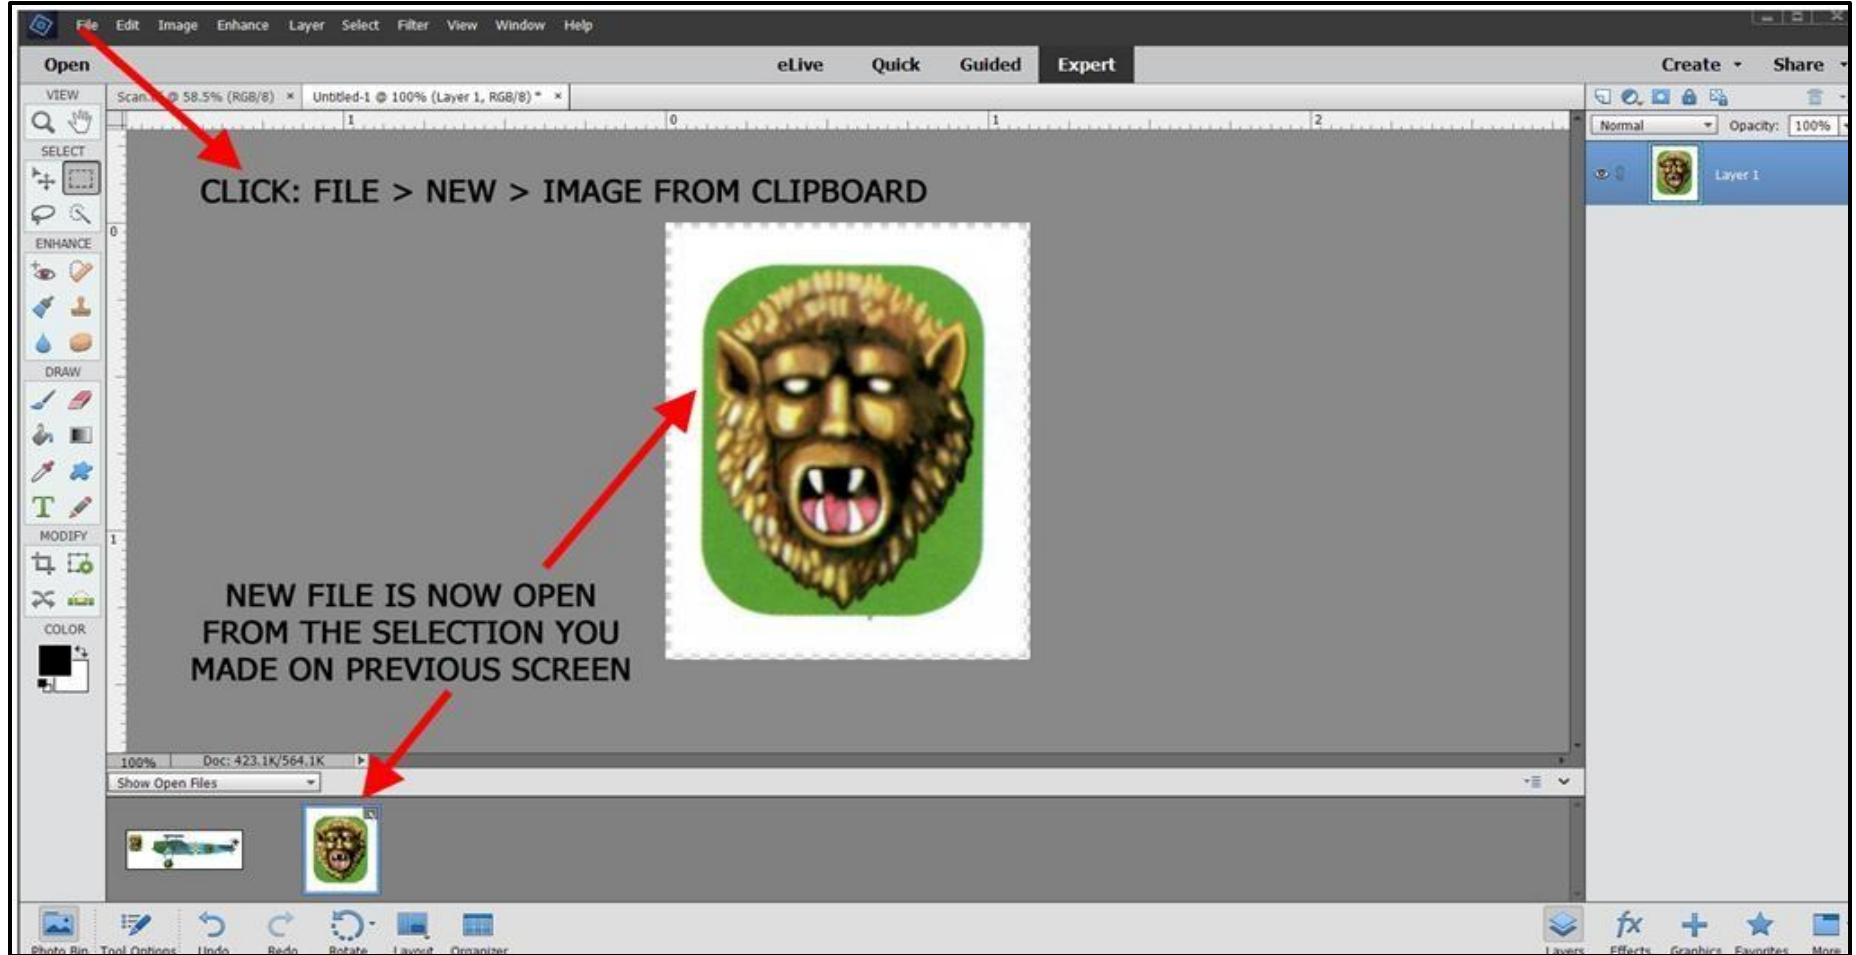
File Edit Image Enhance Layer Select Filter View Window Help

Open eLive Quick Guided Expert Create Share

VIEW

Scan... @ 58.5% (RGB/8) × Untitled-1 @ 100% (Layer 1, RGB/8) * ×

Normal Opacity: 100%

Layer 1

SELECT

ENHANCE

DRAW

MODIFY

COLOR

CLICK: FILE > NEW > IMAGE FROM CLIPBOARD

NEW FILE IS NOW OPEN FROM THE SELECTION YOU MADE ON PREVIOUS SCREEN

100% Doc: 423.1K/564.1K

Show Open Files

Photo Bin Tool Options Undo Redo Rotate Layout Organizer

Layers Effects Graphics Favorites More